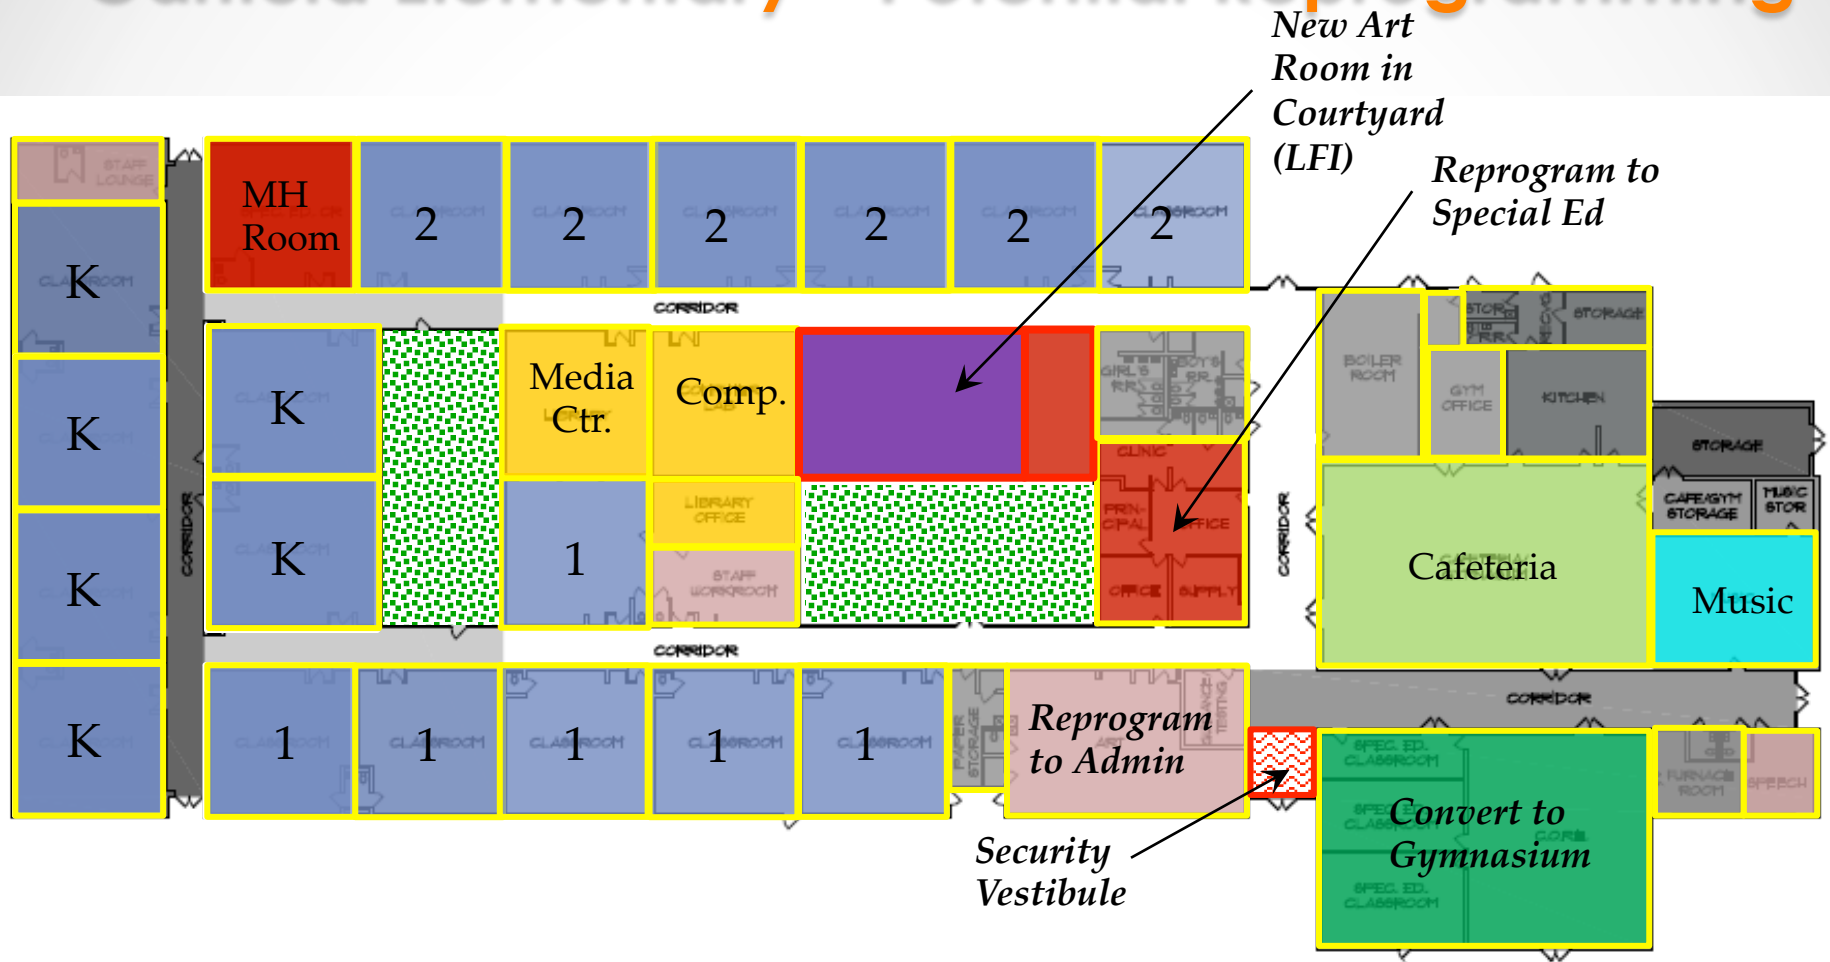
New Art Room in Courtyard (LFI)

Reprogram to Special Ed

STAFF LOUNGE

MH Room

2

2

2

2

2

2

K

CORRIDOR

K

Media Ctr.

Comp.

GIRL'S RR

BOY'S RR

K

K

LIBRARY OFFICE

CLINIC

1

PRIN-CIPAL

OFFICE

STAFF WORKROOM

OFFICE

SUPPLY

K

CORRIDOR

BOILER ROOM

STOR

STORAGE

GYM OFFICE

KITCHEN

STORAGE

CAFE/GYM STORAGE

MUSIC STOR

Cafeteria

Music

CORRIDOR

CORRIDOR

CORRIDOR

K

1

1

1

1

1

PAPER STORAGE

Reprogram to Admin

SPEC. ED. CLASSROOM

SPEC. ED. CLASSROOM

Convert to Gymnasium

SPEC. ED. CLASSROOM

FURNACE ROOM

SPEECH

Security Vestibule